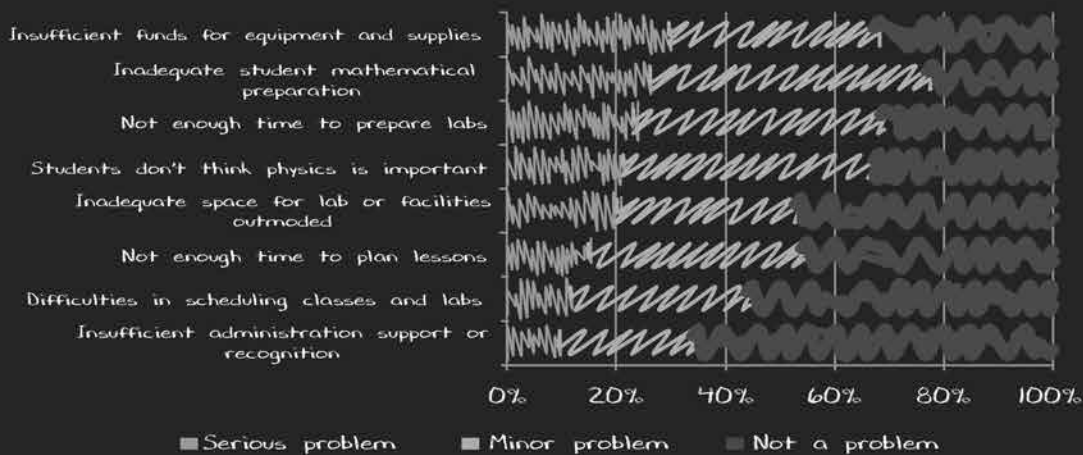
Insufficient funds for equipment and supplies

Inadequate student mathematical preparation

Not enough time to prepare labs

Students don't think physics is important

Inadequate space for lab or facilities outmoded

Not enough time to plan lessons

Difficulties in scheduling classes and labs

Insufficient administration support or recognition

0% 20% 40% 60% 80% 100%

Serious problem Minor problem Not a problem